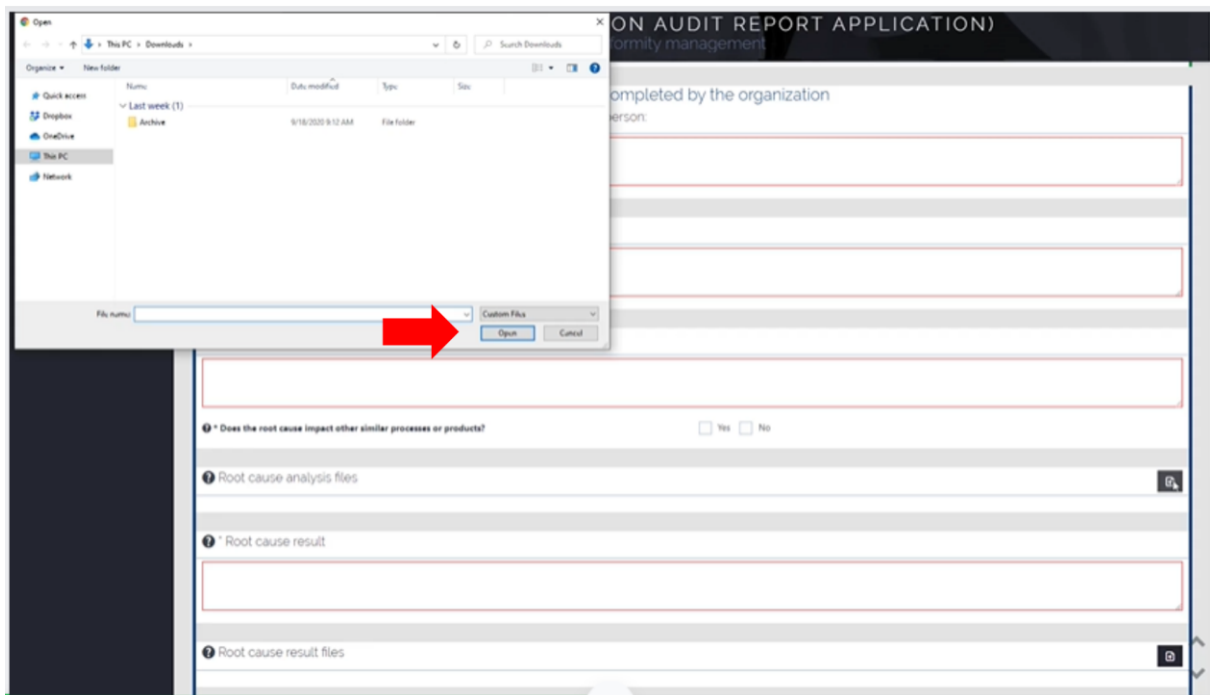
Open

This PC > Downloads >

Search Downloads

Organize ▾ New folder

Quick access
Dropbox
OneDrive
This PC
Network

Name | Date modified | Type | Size

Last week (1)

Archive | 9/18/2020 9:12 AM | File folder

File name:

Custom Files

Open | Cancel

ON AUDIT REPORT APPLICATION)

formity management

ompleted by the organization

person:

* Does the root cause impact other similar processes or products?

Yes No

Root cause analysis files

* Root cause result

Root cause result files